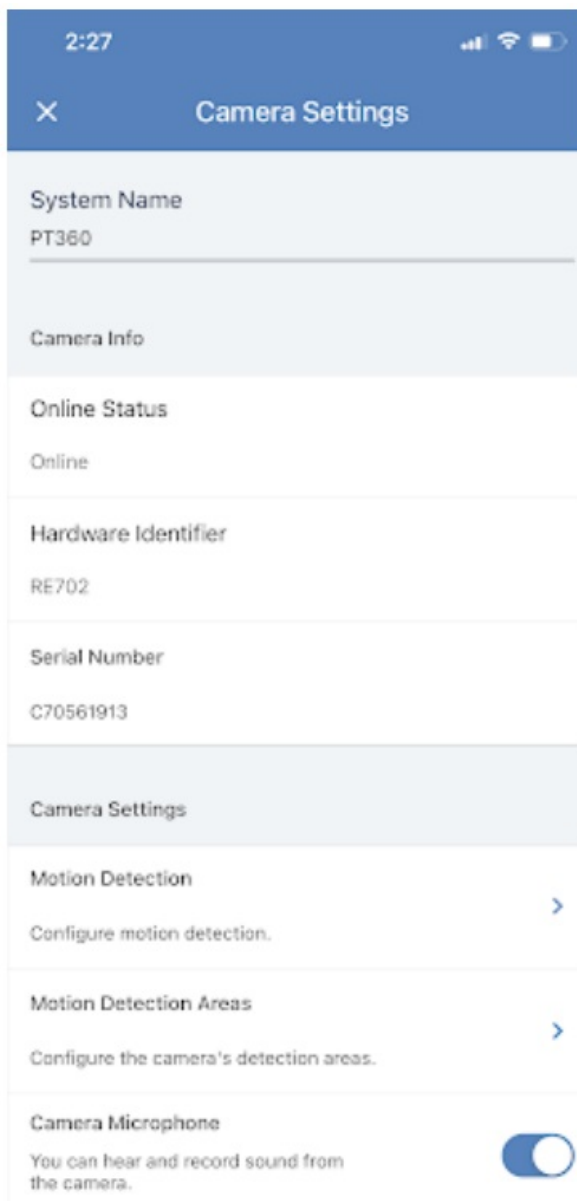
2:27

×

Camera Settings

System Name
PT360

Camera Info

Online Status

Online

Hardware Identifier

RE702

Serial Number

C70561913

Camera Settings

Motion Detection

Configure motion detection.

Motion Detection Areas

Configure the camera's detection areas.

Camera Microphone

You can hear and record sound from the camera.